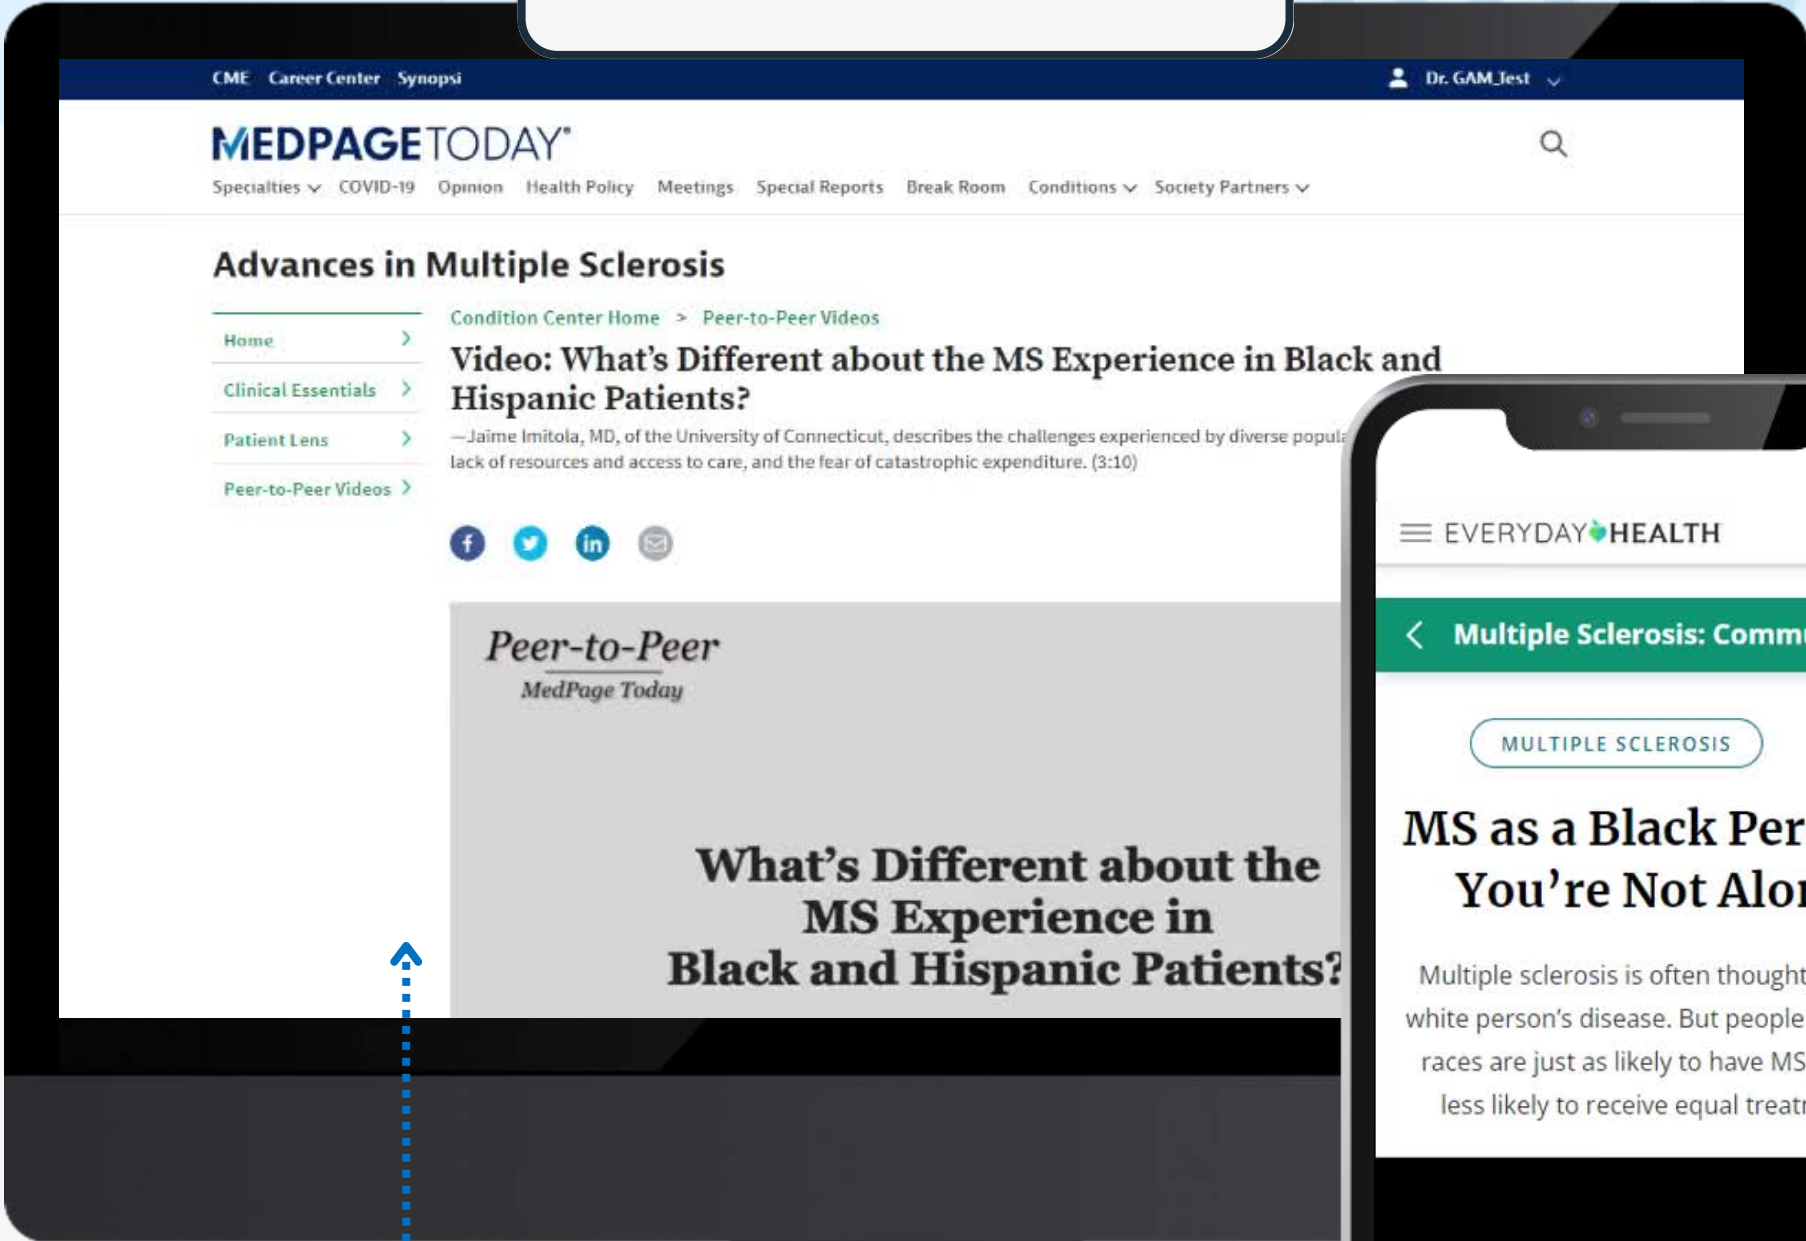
CME Career Center Synopsi

Dr. GAM_Test

MEDPAGETODAY®

Specialties COVID-19 Opinion Health Policy Meetings Special Reports Break Room Conditions Society Partners

Advances in Multiple Sclerosis

Home

Clinical Essentials

Patient Lens

Peer-to-Peer Videos

Condition Center Home > Peer-to-Peer Videos

Video: What's Different about the MS Experience in Black and Hispanic Patients?

—Jaime Imitola, MD, of the University of Connecticut, describes the challenges experienced by diverse popul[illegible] lack of resources and access to care, and the fear of catastrophic expenditure. (3:10)

Peer-to-Peer
MedPage Today

What's Different about the MS Experience in Black and Hispanic Patients?

EVERYDAY HEALTH

Multiple Sclerosis: Comm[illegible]

MULTIPLE SCLEROSIS

MS as a Black Per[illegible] You're Not Alo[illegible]

Multiple sclerosis is often thought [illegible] white person's disease. But people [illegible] races are just as likely to have MS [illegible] less likely to receive equal treat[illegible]